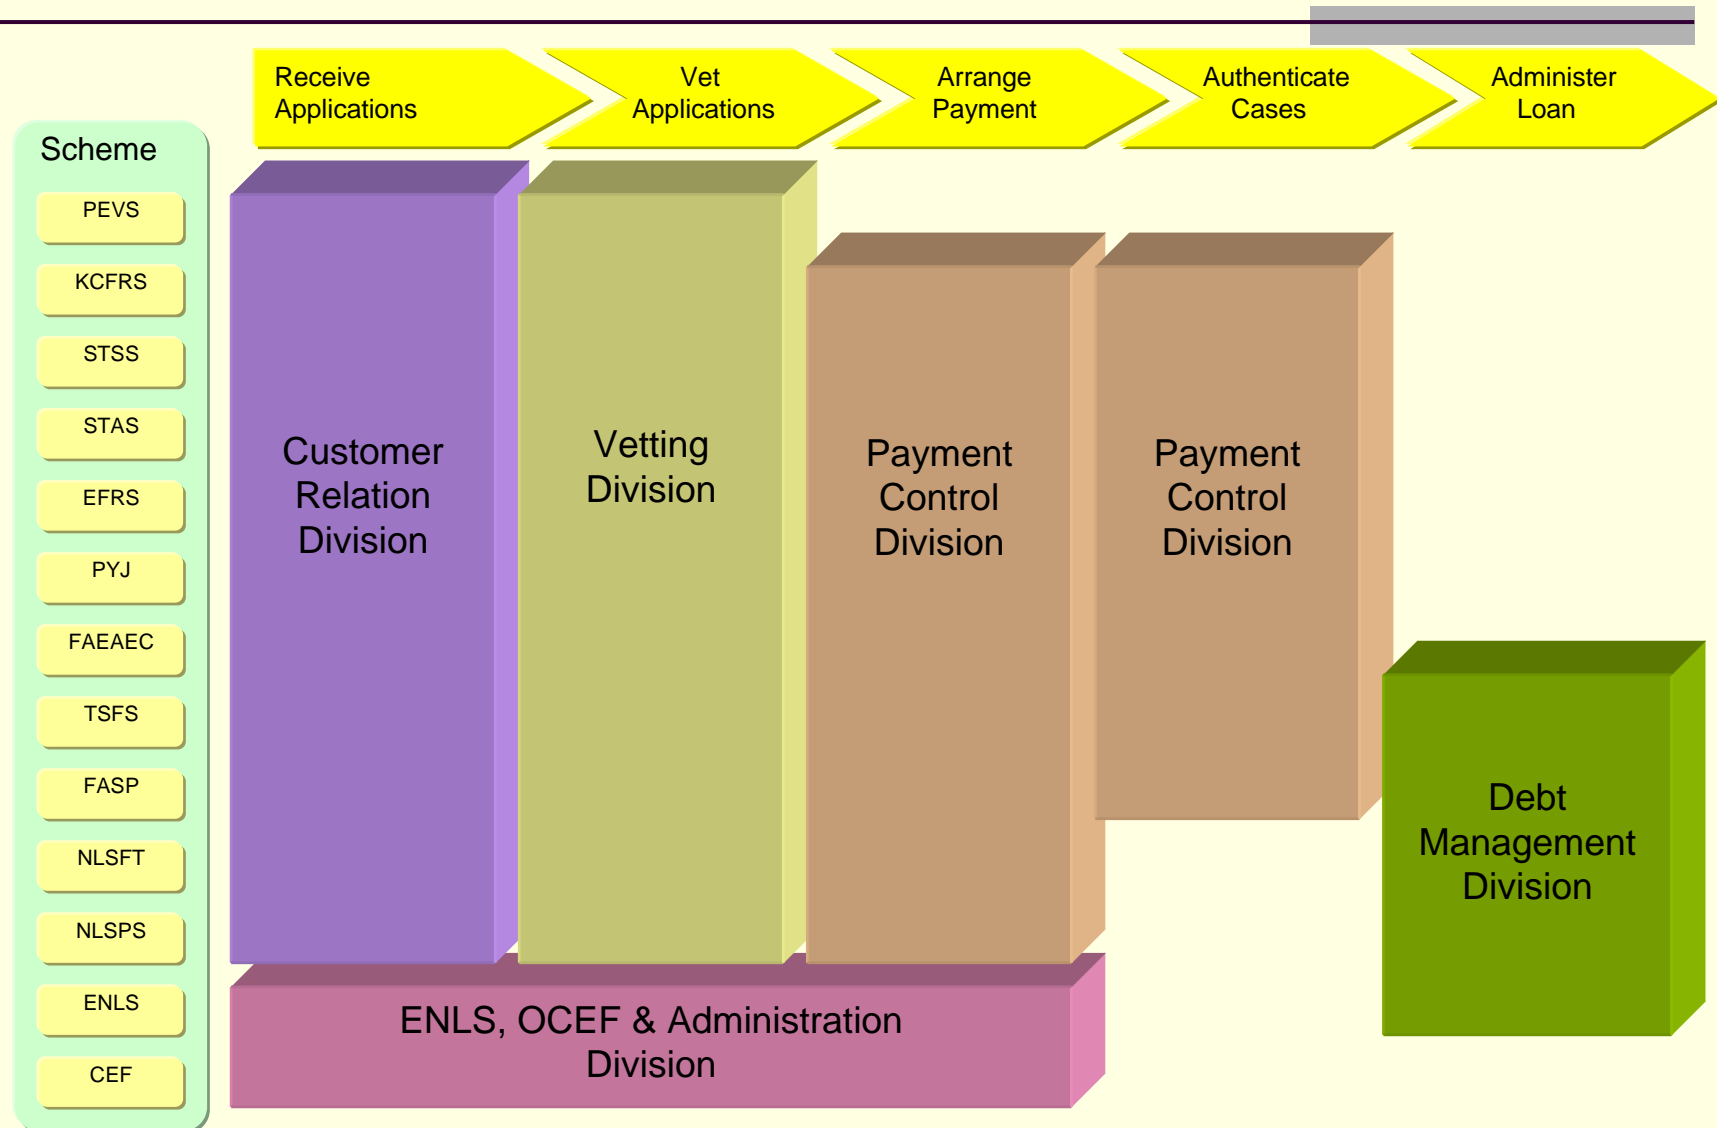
Receive Applications

Vet Applications

Arrange Payment

Authenticate Cases

Administer Loan

Scheme

PEVS

KCFRS

STSS

STAS

EFRS

PYJ

FAEAEC

TSFS

FASP

NLSFT

NLSPS

ENLS

CEF

Customer Relation Division

Vetting Division

Payment Control Division

Payment Control Division

Debt Management Division

ENLS, OCEF & Administration Division